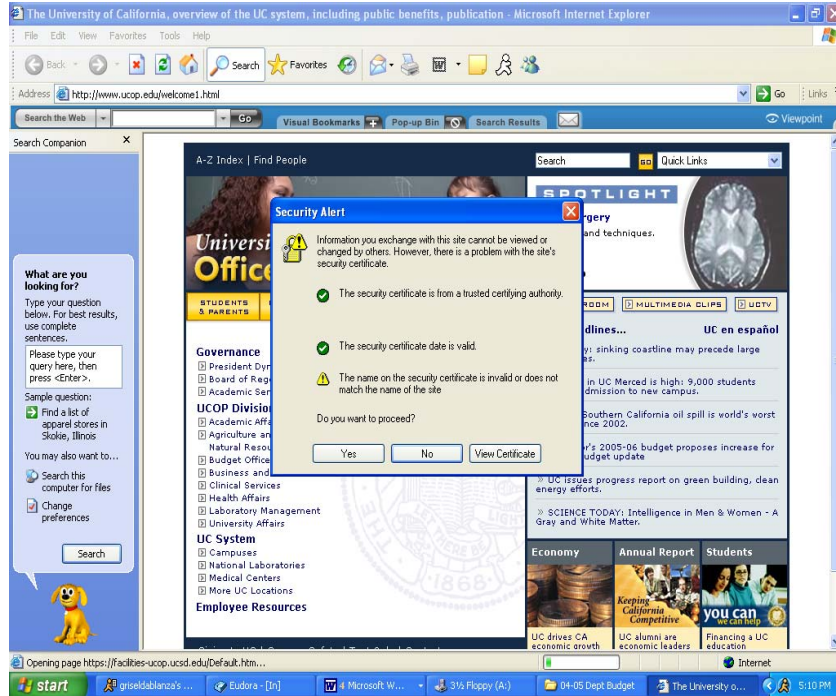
The University of California, overview of the UC system, including public benefits, publication - Microsoft Internet Explorer

File Edit View Favorites Tools Help

Back Search Favorites

Address http://www.ucop.edu/welcome1.html Go Links

Search the Web Go Visual Bookmarks Pop-up Bin Search Results Viewpoint

Search Companion

What are you looking for?

Type your question below. For best results, use complete sentences.

Please type your query here, then press <Enter>.

Sample question:

Find a list of apparel stores in Skokie, Illinois

You may also want to...

Search this computer for files

Change preferences

Search

A-Z Index | Find People

Search GO Quick Links

SPOTLIGHT

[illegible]gery

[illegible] and techniques.

Universi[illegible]

Office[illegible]

STUDENTS & PARENTS

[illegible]ROOM MULTIMEDIA CLIPS UCTV

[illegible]dlines... UC en español

Governance

President Dy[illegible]

Board of Reg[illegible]

Academic Se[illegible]

UCOP Divisio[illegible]

Academic Aff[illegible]

Agriculture an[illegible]

Natural Resou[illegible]

Budget Office

Business and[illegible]

Clinical Services

Health Affairs

Laboratory Management

University Affairs

UC System

Campuses

National Laboratories

Medical Centers

More UC Locations

Employee Resources

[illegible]y: sinking coastline may precede large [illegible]es.

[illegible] in UC Merced is high: 9,000 students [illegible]dmission to new campus.

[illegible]Southern California oil spill is world's worst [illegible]nce 2002.

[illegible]r's 2005-06 budget proposes increase for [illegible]udget update

» UC issues progress report on green building, clean energy efforts.

» SCIENCE TODAY: Intelligence in Men & Women - A Gray and White Matter.

Economy

Annual Report

Students

Keeping California Competitive

you can we can help

UC drives CA economic growth

UC alumni are economic leaders

Financing a UC education

Security Alert

Information you exchange with this site cannot be viewed or changed by others. However, there is a problem with the site's security certificate.

The security certificate is from a trusted certifying authority.

The security certificate date is valid.

The name on the security certificate is invalid or does not match the name of the site

Do you want to proceed?

Yes No View Certificate

Opening page https://facilities-ucop.ucsd.edu/Default.htm...

Internet

start griseldablanza's ... Eudora - [In] 4 Microsoft W... 3½ Floppy (A:) 04-05 Dept Budget The University o... 5:10 PM